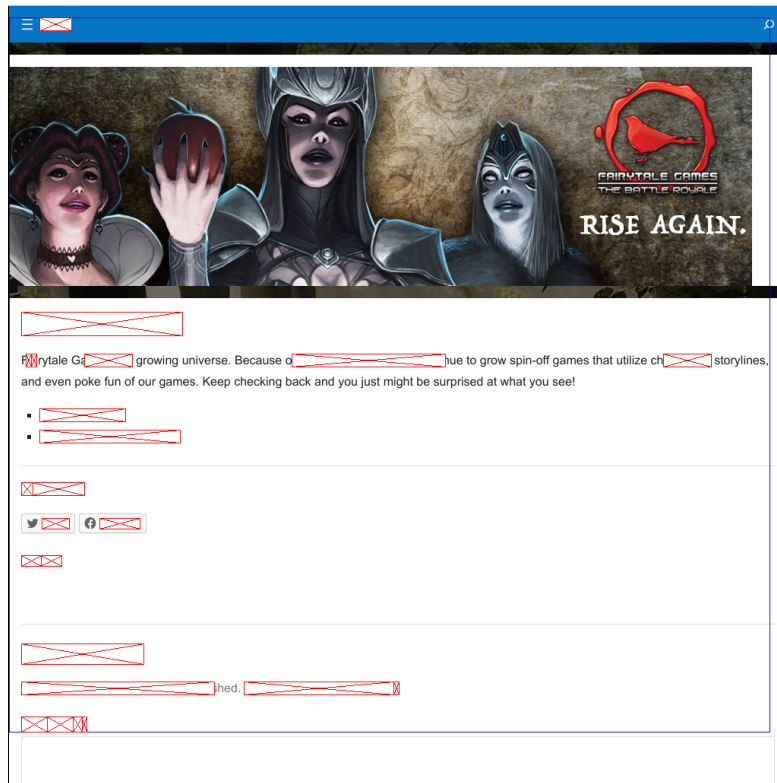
FAIRYTALE GAMES
THE BATTLE ROYALE

RISE AGAIN.

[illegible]

F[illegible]rytale Ga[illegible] growing universe. Because o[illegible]hue to grow spin-off games that utilize ch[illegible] storylines, and even poke fun of our games. Keep checking back and you just might be surprised at what you see!

- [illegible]
- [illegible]

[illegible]

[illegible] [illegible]

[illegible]

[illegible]

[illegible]shed. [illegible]

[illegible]